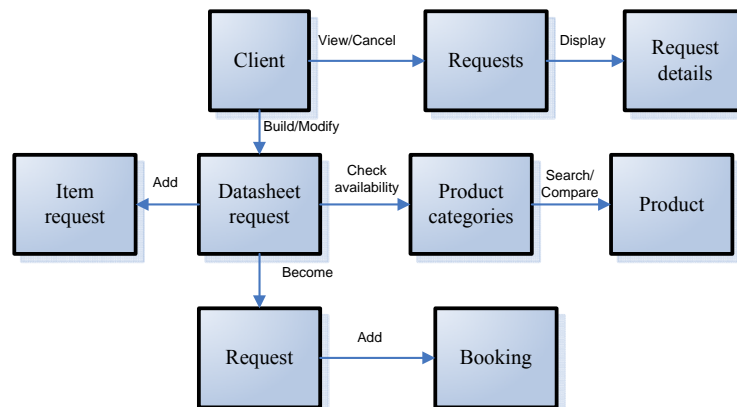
Client

View/Cancel

Requests

Display

Request details

Build/Modify

Item request

Add

Datasheet request

Check availability

Product categories

Search/ Compare

Product

Become

Request

Add

Booking